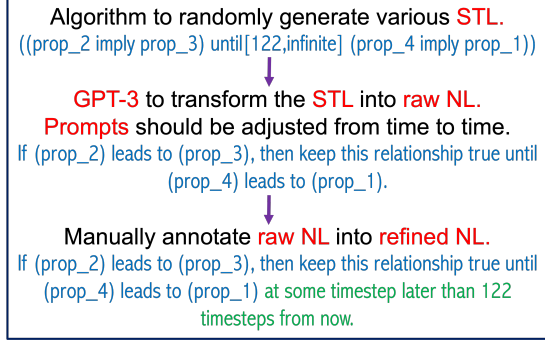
Algorithm to randomly generate various STL.
((prop_2 imply prop_3) until[122,infinite] (prop_4 imply prop_1))

GPT-3 to transform the STL into raw NL.
Prompts should be adjusted from time to time.
If (prop_2) leads to (prop_3), then keep this relationship true until (prop_4) leads to (prop_1).

Manually annotate raw NL into refined NL.
If (prop_2) leads to (prop_3), then keep this relationship true until (prop_4) leads to (prop_1) at some timestep later than 122 timesteps from now.